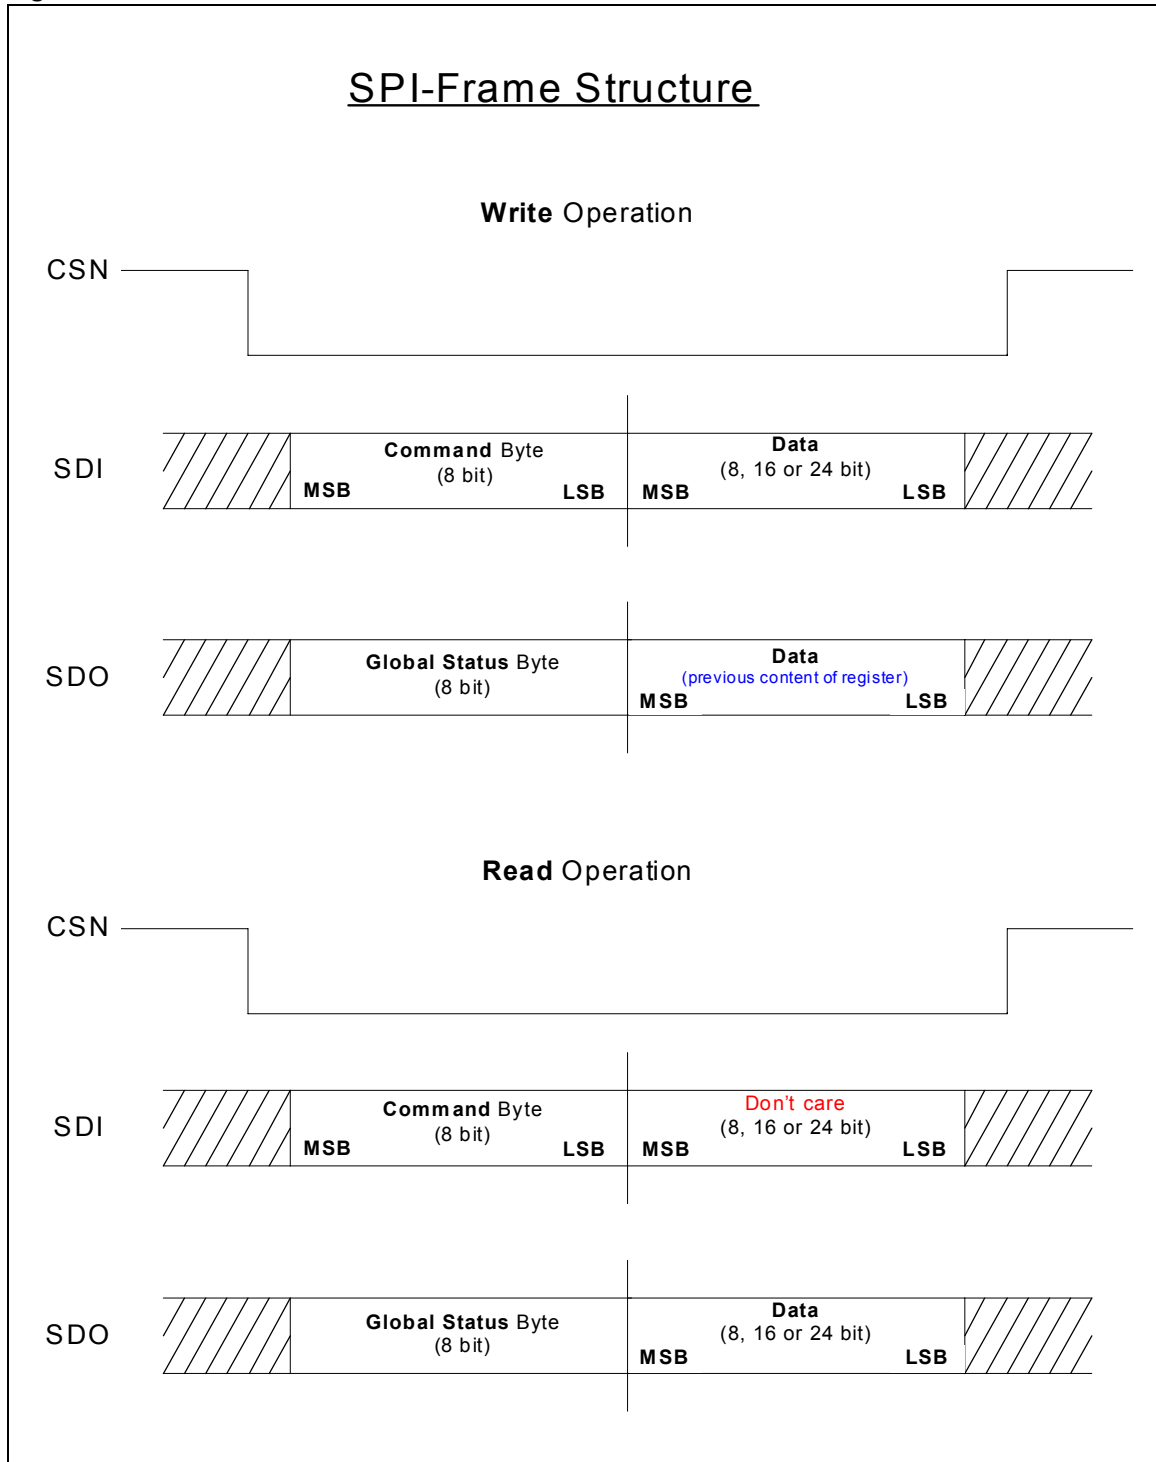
SPI-Frame Structure

Write Operation

CSN

SDI

Command Byte
(8 bit)
MSB
LSB

Data
(8, 16 or 24 bit)
MSB
LSB

SDO

Global Status Byte
(8 bit)

Data
(previous content of register)
MSB
LSB

Read Operation

CSN

SDI

Command Byte
(8 bit)
MSB
LSB

Don't care
(8, 16 or 24 bit)
MSB
LSB

SDO

Global Status Byte
(8 bit)

Data
(8, 16 or 24 bit)
MSB
LSB